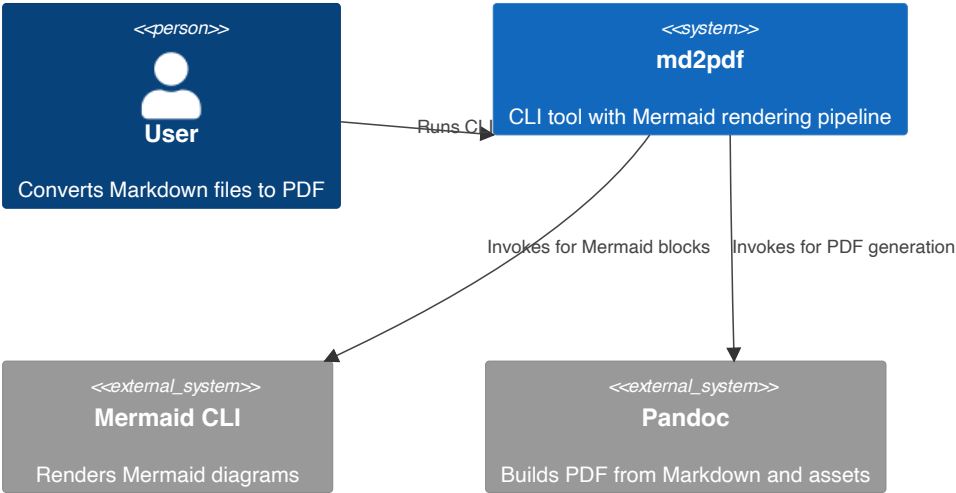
<<person>>
User
Converts Markdown files to PDF

Runs CLI

<<system>>
md2pdf
CLI tool with Mermaid rendering pipeline

Invokes for Mermaid blocks

Invokes for PDF generation

<<external_system>>
Mermaid CLI
Renders Mermaid diagrams

<<external_system>>
Pandoc
Builds PDF from Markdown and assets